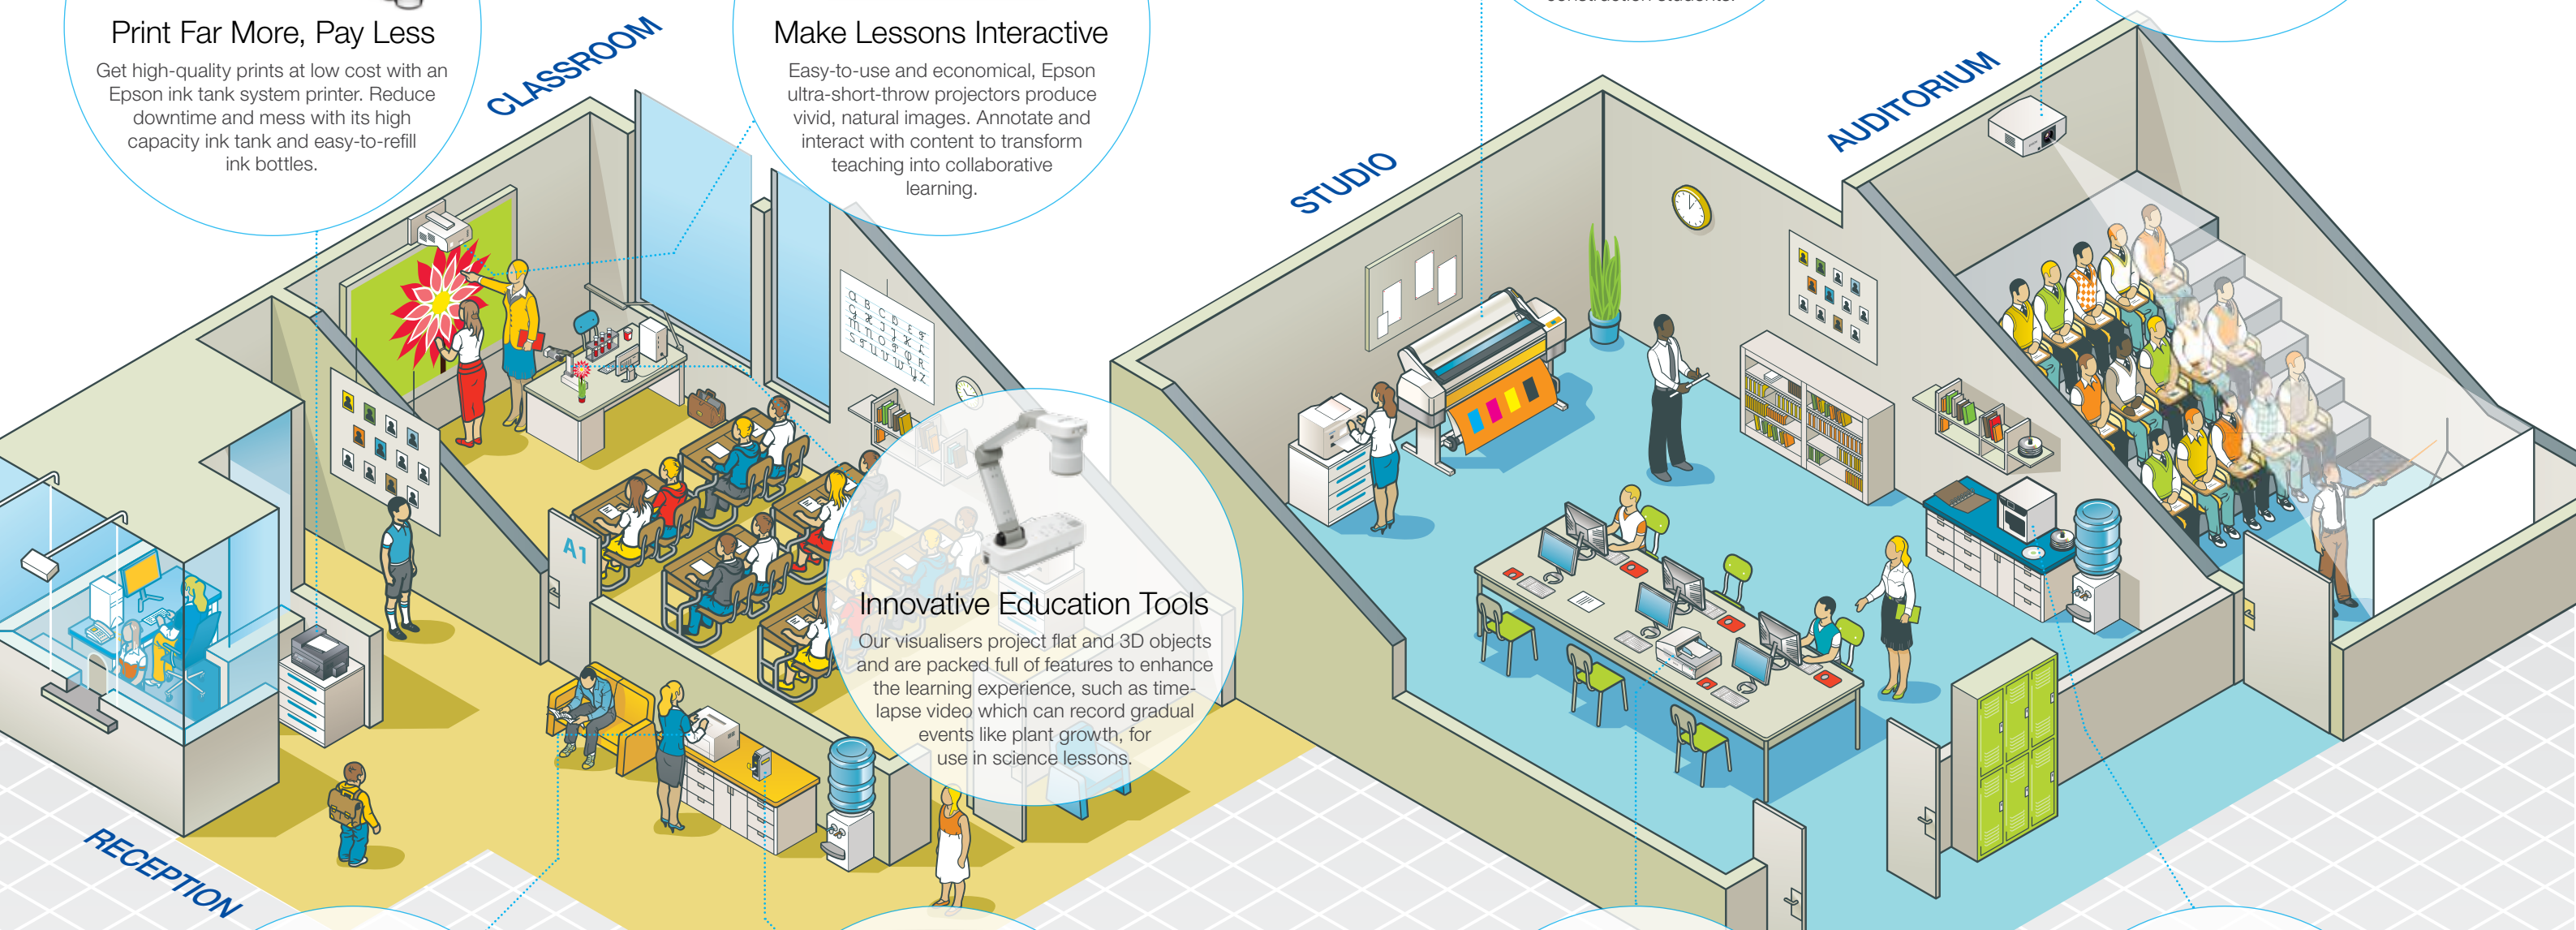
Print Far More, Pay Less

Get high-quality prints at low cost with an Epson ink tank system printer. Reduce downtime and mess with its high capacity ink tank and easy-to-refill ink bottles.

CLASSROOM

Make Lessons Interactive

Easy-to-use and economical, Epson ultra-short-throw projectors produce vivid, natural images. Annotate and interact with content to transform teaching into collaborative learning.

STUDIO

AUDITORIUM

A1

Innovative Education Tools

Our visualisers project flat and 3D objects and are packed full of features to enhance the learning experience, such as time-lapse video which can record gradual events like plant growth, for use in science lessons.

RECEPTION